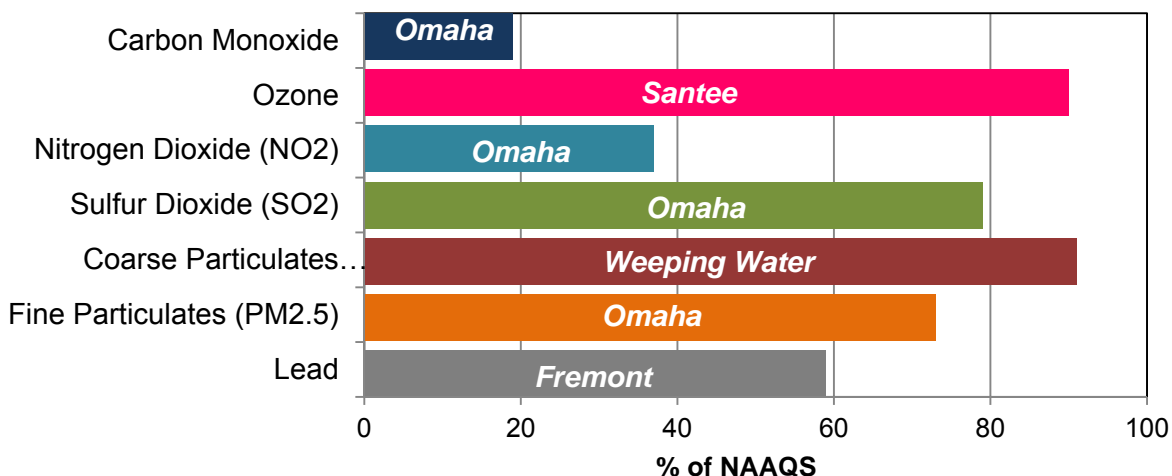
Carbon Monoxide
Omaha
Ozone
Santee
Nitrogen Dioxide (NO2)
Omaha
Sulfur Dioxide (SO2)
Omaha
Coarse Particulates…
Weeping Water
Fine Particulates (PM2.5)
Omaha
Lead
Fremont

0 20 40 60 80 100
% of NAAQS